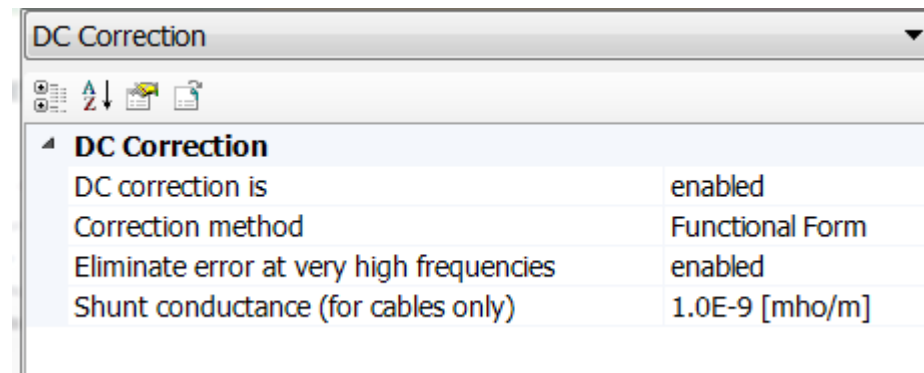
DC Correction

DC Correction

| | |
|---|---|
| DC correction is | enabled |
| Correction method | Functional Form |
| Eliminate error at very high frequencies | enabled |
| Shunt conductance (for cables only) | 1.0E-9 [mho/m] |